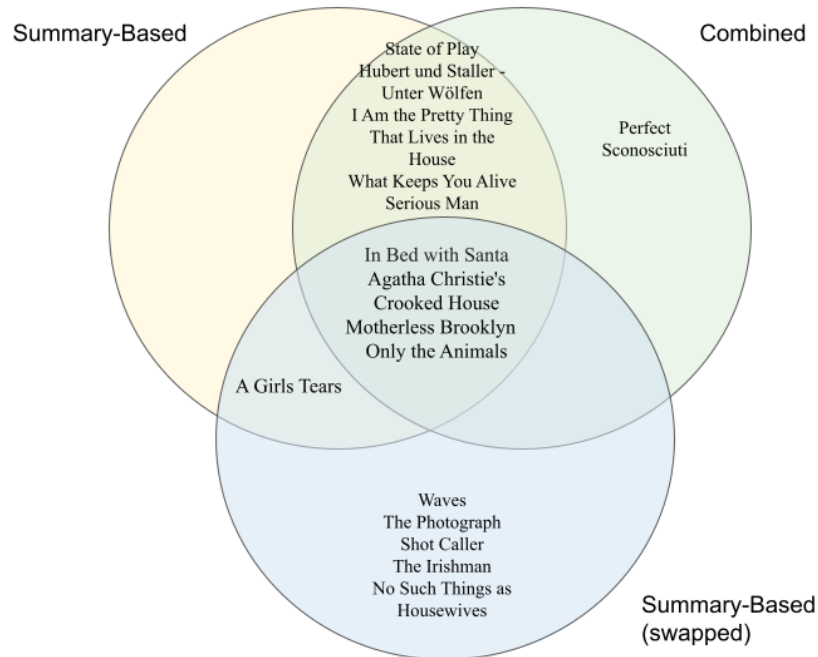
Summary-Based

Combined

State of Play
Hubert und Staller - Unter Wölfen
I Am the Pretty Thing That Lives in the House
What Keeps You Alive
Serious Man

Perfect Sconosciuti

In Bed with Santa
Agatha Christie's Crooked House
Motherless Brooklyn
Only the Animals

A Girls Tears

Waves
The Photograph
Shot Caller
The Irishman
No Such Things as Housewives

Summary-Based (swapped)